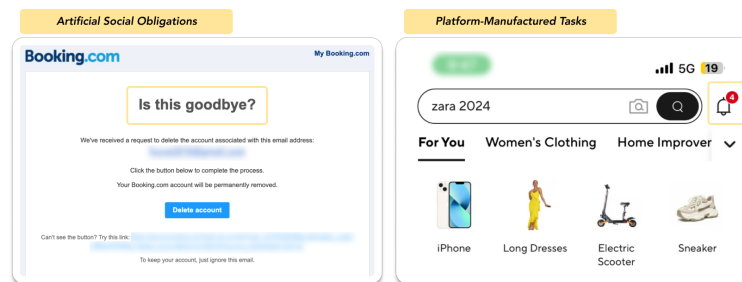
Artificial Social Obligations

Booking.com

My Booking.com

Is this goodbye?

We've received a request to delete the account associated with this email address:

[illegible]

Click the button below to complete the process.

Your Booking.com account will be permanently removed.

Delete account

Can't see the button? Try this link: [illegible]

To keep your account, just ignore this email.

Platform-Manufactured Tasks

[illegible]

5G 19

zara 2024

4

For You Women's Clothing Home Improver

iPhone

Long Dresses

Electric Scooter

Sneaker